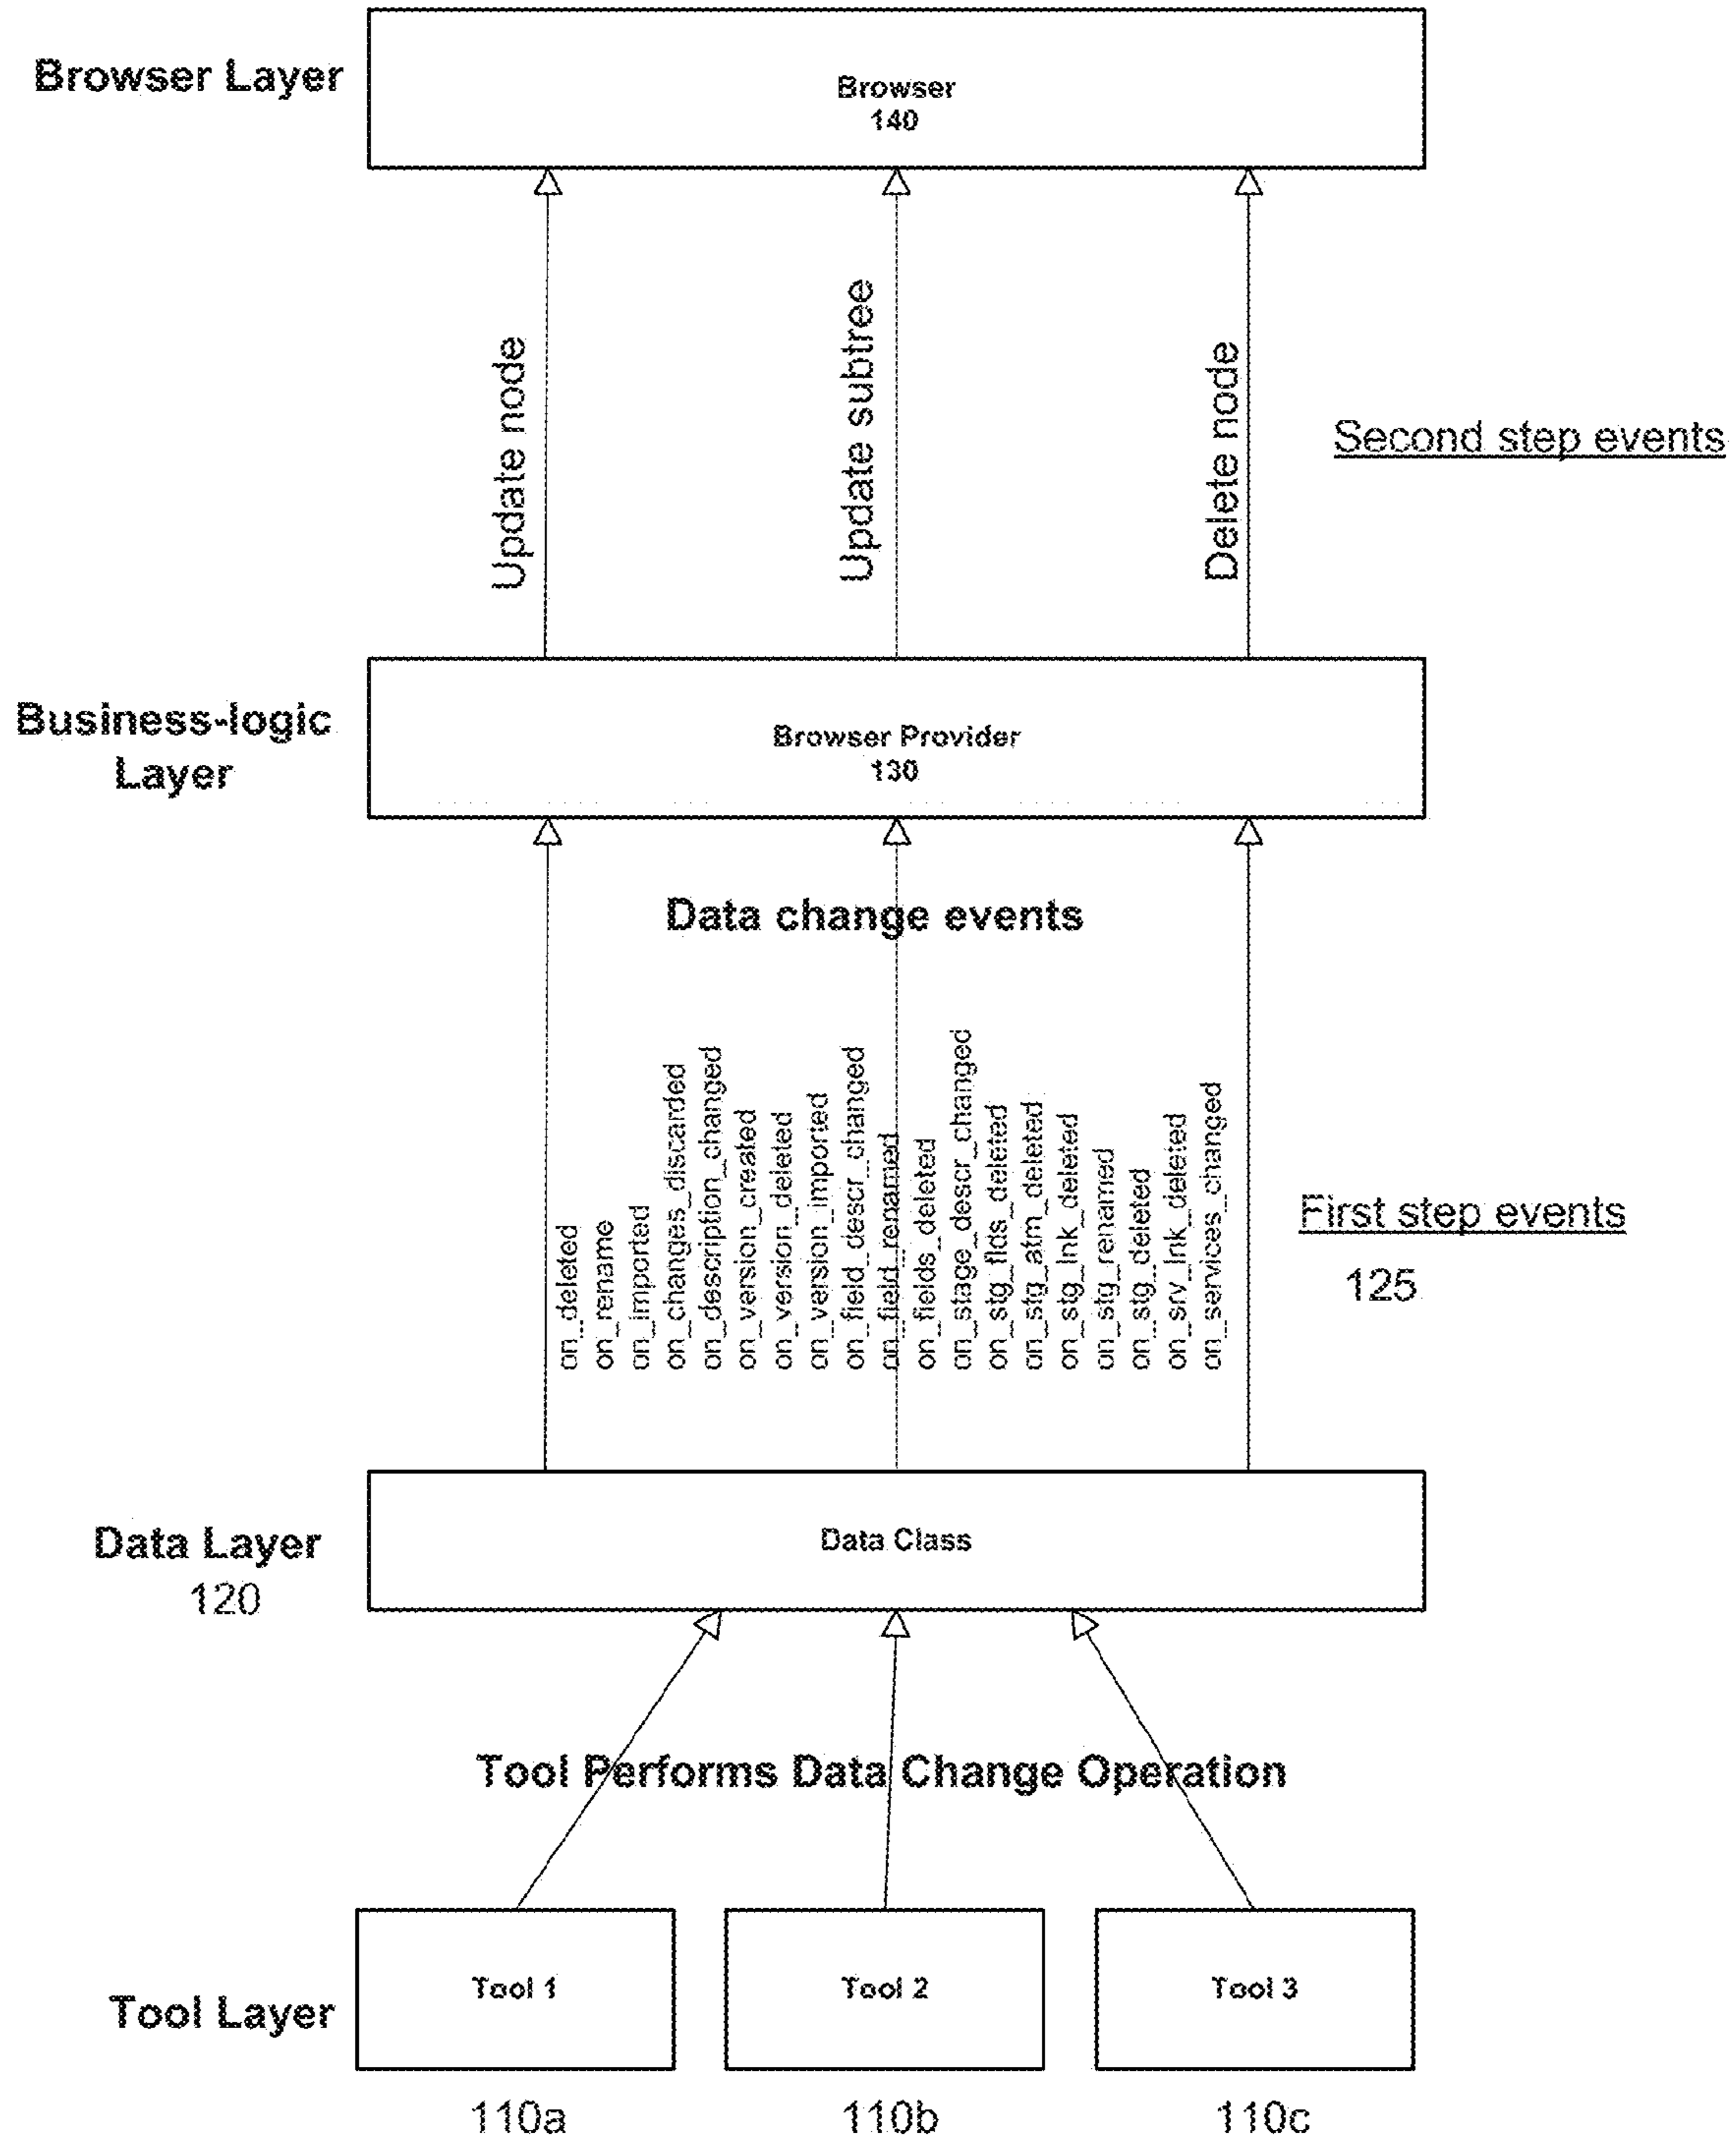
Browser Layer

Browser
140

Update node

Update subtree

Delete node

Second step events

Business-logic Layer

Browser Provider
130

Data change events

on_deleted
on_rename
on_imported
on_changes_discarded
on_description_changed
on_version_created
on_version_deleted
on_version_imported
on_field_descr_changed
on_field_renamed
on_fields_deleted
on_stage_descr_changed
on_stg_flds_deleted
on_stg_atm_deleted
on_stg_lnk_deleted
on_stg_renamed
on_stg_deleted
on_srv_lnk_deleted
on_services_changed

First step events

125

Data Layer
120

Data Class

Tool Performs Data Change Operation

Tool Layer

Tool 1

Tool 2

Tool 3

110a

110b

110c